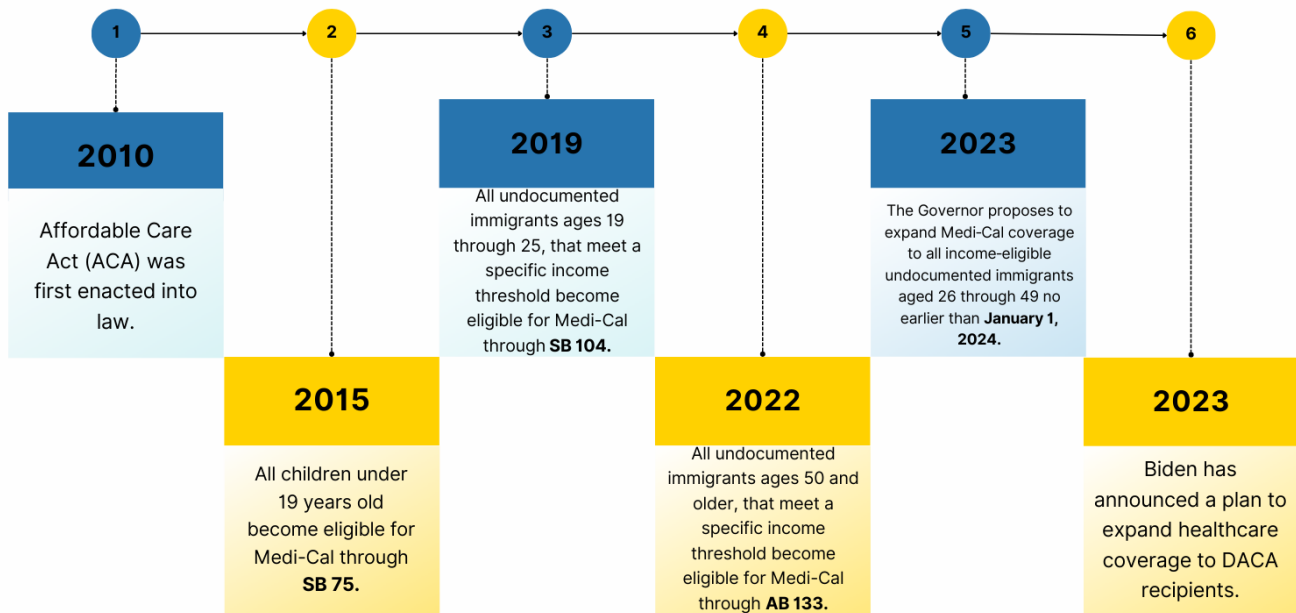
1

2

3

4

5

6

2010

Affordable Care Act (ACA) was first enacted into law.

2015

All children under 19 years old become eligible for Medi-Cal through **SB 75.**

2019

All undocumented immigrants ages 19 through 25, that meet a specific income threshold become eligible for Medi-Cal through **SB 104.**

2022

All undocumented immigrants ages 50 and older, that meet a specific income threshold become eligible for Medi-Cal through **AB 133.**

2023

The Governor proposes to expand Medi-Cal coverage to all income-eligible undocumented immigrants aged 26 through 49 no earlier than **January 1, 2024.**

2023

Biden has announced a plan to expand healthcare coverage to DACA recipients.